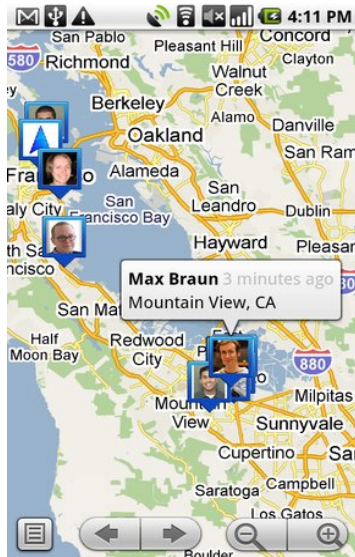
4:11 PM

San Pablo
Pleasant Hill
Concord
580
Richmond
Clayton
Walnut Creek
Berkeley
Oakland
Alamo
Danville
San Ram
Fra
o
Alameda
San
aly City
San
Francisco Bay
Leandro
Dublin
th Sa
ncisco
Hayward
Pleasar
Max Braun 3 minutes ago
Mountain View, CA
San Ma
Half Moon Bay
Redwood City
880
Milpitas
Mountain View
Sunnyvale
Cupertino
San
Saratoga
Campbell
Los Gatos
Boulder